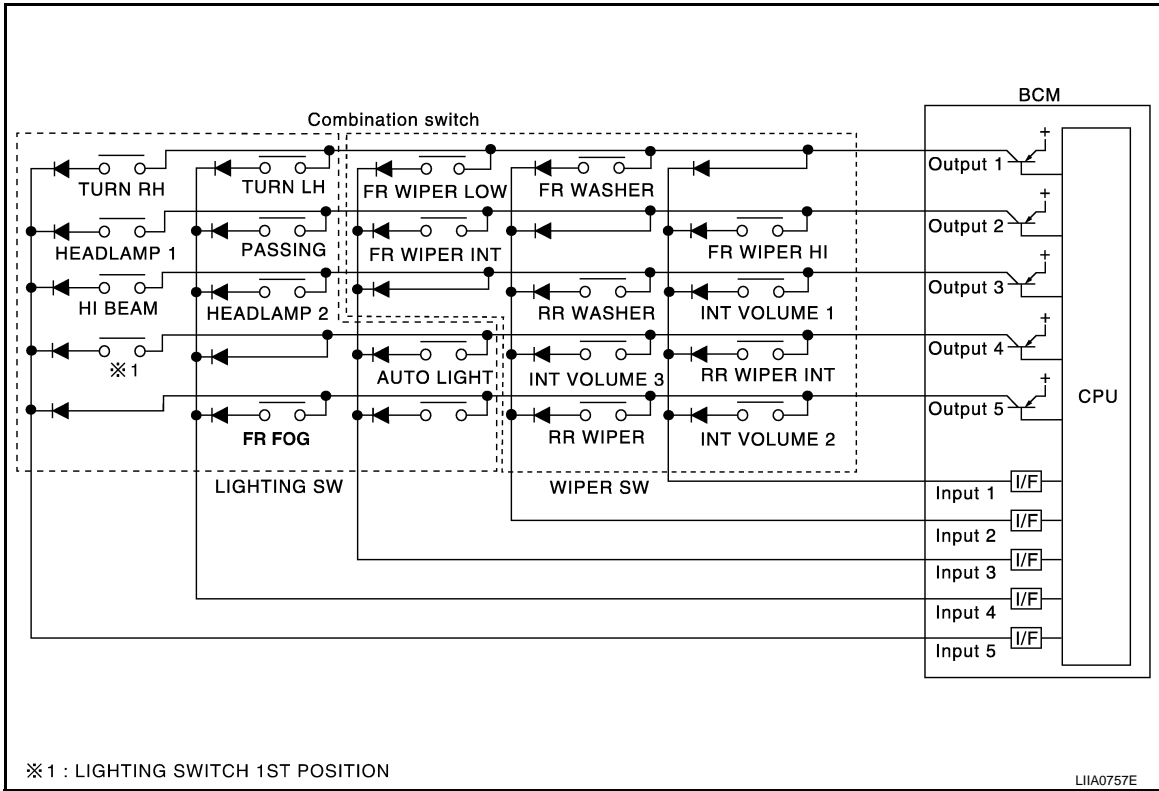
Combination switch

BCM

TURN RH
TURN LH
FR WIPER LOW
FR WASHER
Output 1

HEADLAMP 1
PASSING
FR WIPER INT
FR WIPER HI
Output 2

HI BEAM
HEADLAMP 2
RR WASHER
INT VOLUME 1
Output 3

※1
AUTO LIGHT
INT VOLUME 3
RR WIPER INT
Output 4

FR FOG
RR WIPER
INT VOLUME 2
Output 5

CPU

LIGHTING SW
WIPER SW

I/F
Input 1
I/F
Input 2
I/F
Input 3
I/F
Input 4
I/F
Input 5

※1 : LIGHTING SWITCH 1ST POSITION

LIIA0757E